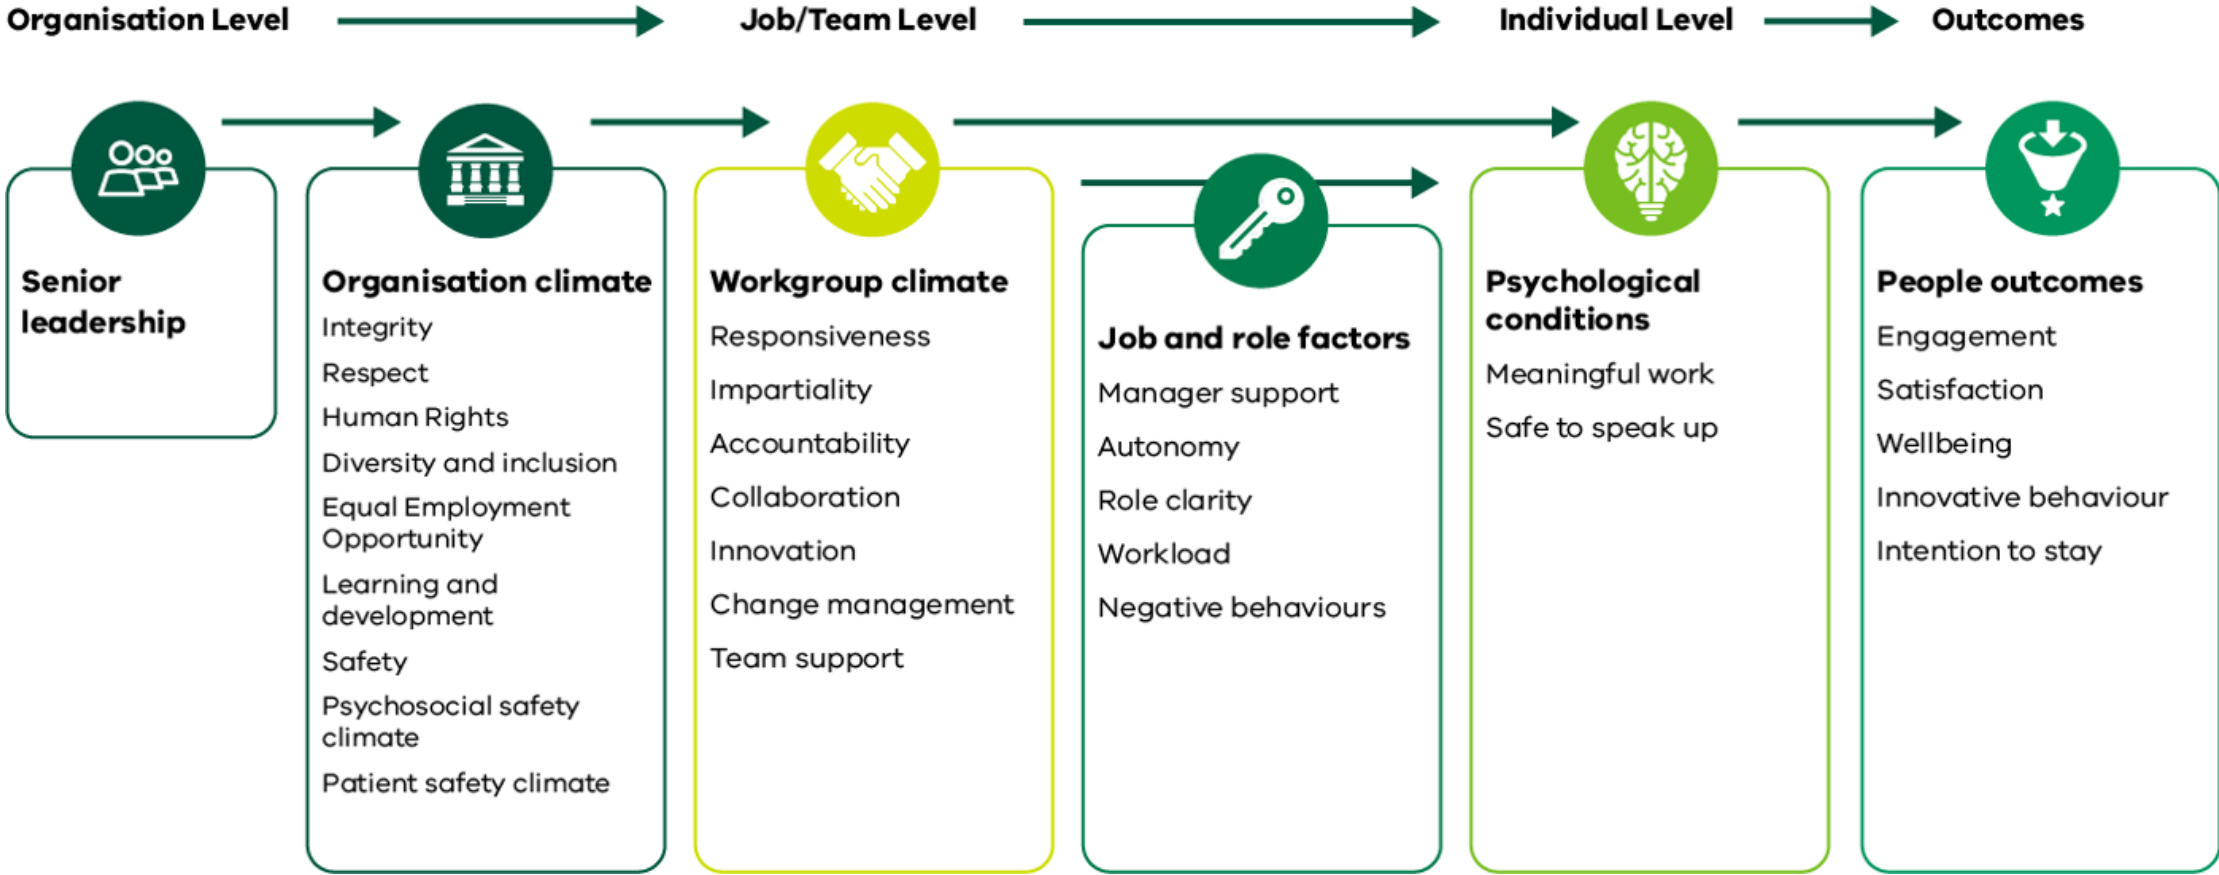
Organisation Level Job/Team Level Individual Level Outcomes

Senior leadership

Organisation climate
Integrity
Respect
Human Rights
Diversity and inclusion
Equal Employment Opportunity
Learning and development
Safety
Psychosocial safety climate
Patient safety climate

Workgroup climate
Responsiveness
Impartiality
Accountability
Collaboration
Innovation
Change management
Team support

Job and role factors
Manager support
Autonomy
Role clarity
Workload
Negative behaviours

Psychological conditions
Meaningful work
Safe to speak up

People outcomes
Engagement
Satisfaction
Wellbeing
Innovative behaviour
Intention to stay